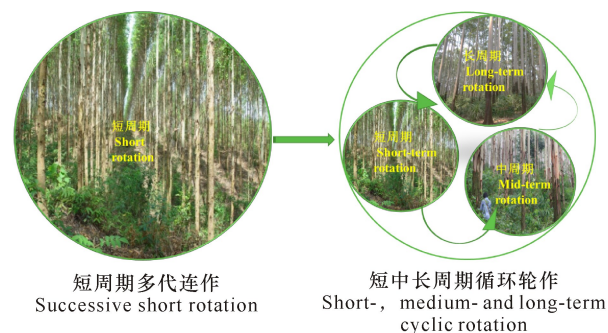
短周期
Short rotation

长周期
Long-term rotation

短周期
Short-term rotation

中周期
Mid-term rotation

短周期多代连作
Successive short rotation

短中长周期循环轮作
Short-, medium- and long-term cyclic rotation